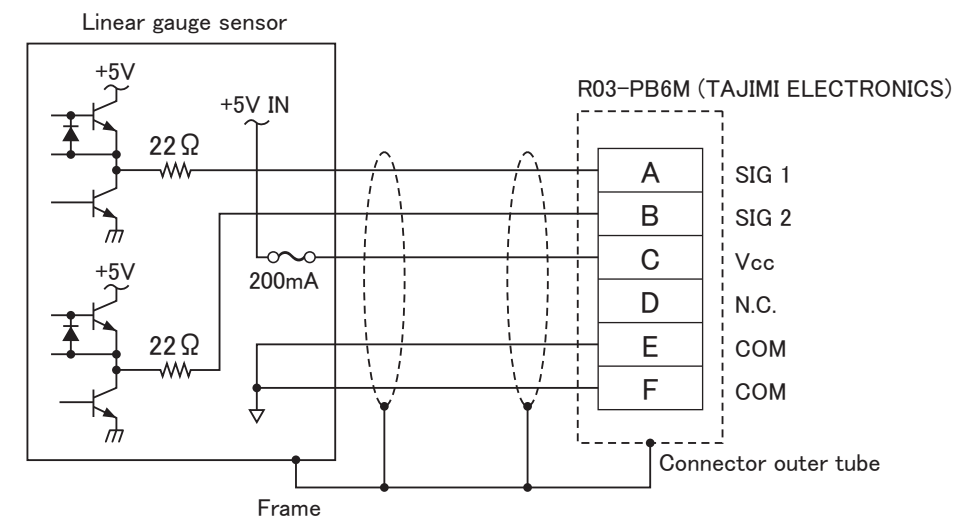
Linear gauge sensor

+5V

+5V IN

22Ω

+5V

200mA

22Ω

R03-PB6M (TAJIMI ELECTRONICS)

| | |
|---|---|
| A | SIG 1 |
| B | SIG 2 |
| C | Vcc |
| D | N.C. |
| E | COM |
| F | COM |

Connector outer tube

Frame